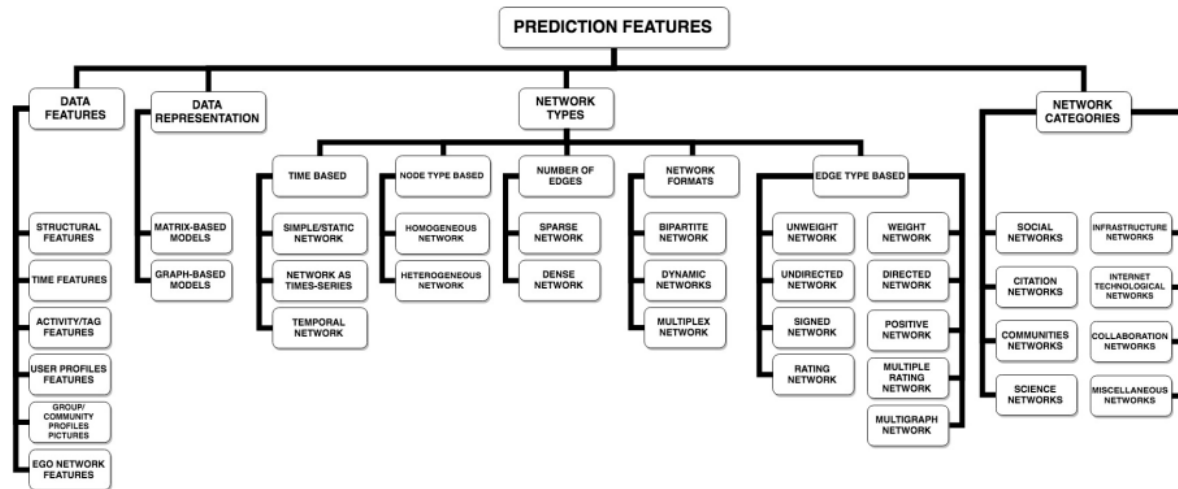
PREDICTION FEATURES

DATA FEATURES

STRUCTURAL FEATURES

TIME FEATURES

ACTIVITY/TAG FEATURES

USER PROFILES FEATURES

GROUP/ COMMUNITY PROFILES PICTURES

EGO NETWORK FEATURES

DATA REPRESENTATION

MATRIX-BASED MODELS

GRAPH-BASED MODELS

NETWORK TYPES

TIME BASED

SIMPLE/STATIC NETWORK

NETWORK AS TIMES-SERIES

TEMPORAL NETWORK

NODE TYPE BASED

HOMOGENEOUS NETWORK

HETEROGENEOUS NETWORK

NUMBER OF EDGES

SPARSE NETWORK

DENSE NETWORK

NETWORK FORMATS

BIPARTITE NETWORK

DYNAMIC NETWORKS

MULTIPLEX NETWORK

EDGE TYPE BASED

UNWEIGHT NETWORK

UNDIRECTED NETWORK

SIGNED NETWORK

RATING NETWORK

WEIGHT NETWORK

DIRECTED NETWORK

POSITIVE NETWORK

MULTIPLE RATING NETWORK

MULTIGRAPH NETWORK

NETWORK CATEGORIES

SOCIAL NETWORKS

CITATION NETWORKS

COMMUNITIES NETWORKS

SCIENCE NETWORKS

INFRASTRUCTURE NETWORKS

INTERNET TECHNOLOGICAL NETWORKS

COLLABORATION NETWORKS

MISCELLANEOUS NETWORKS